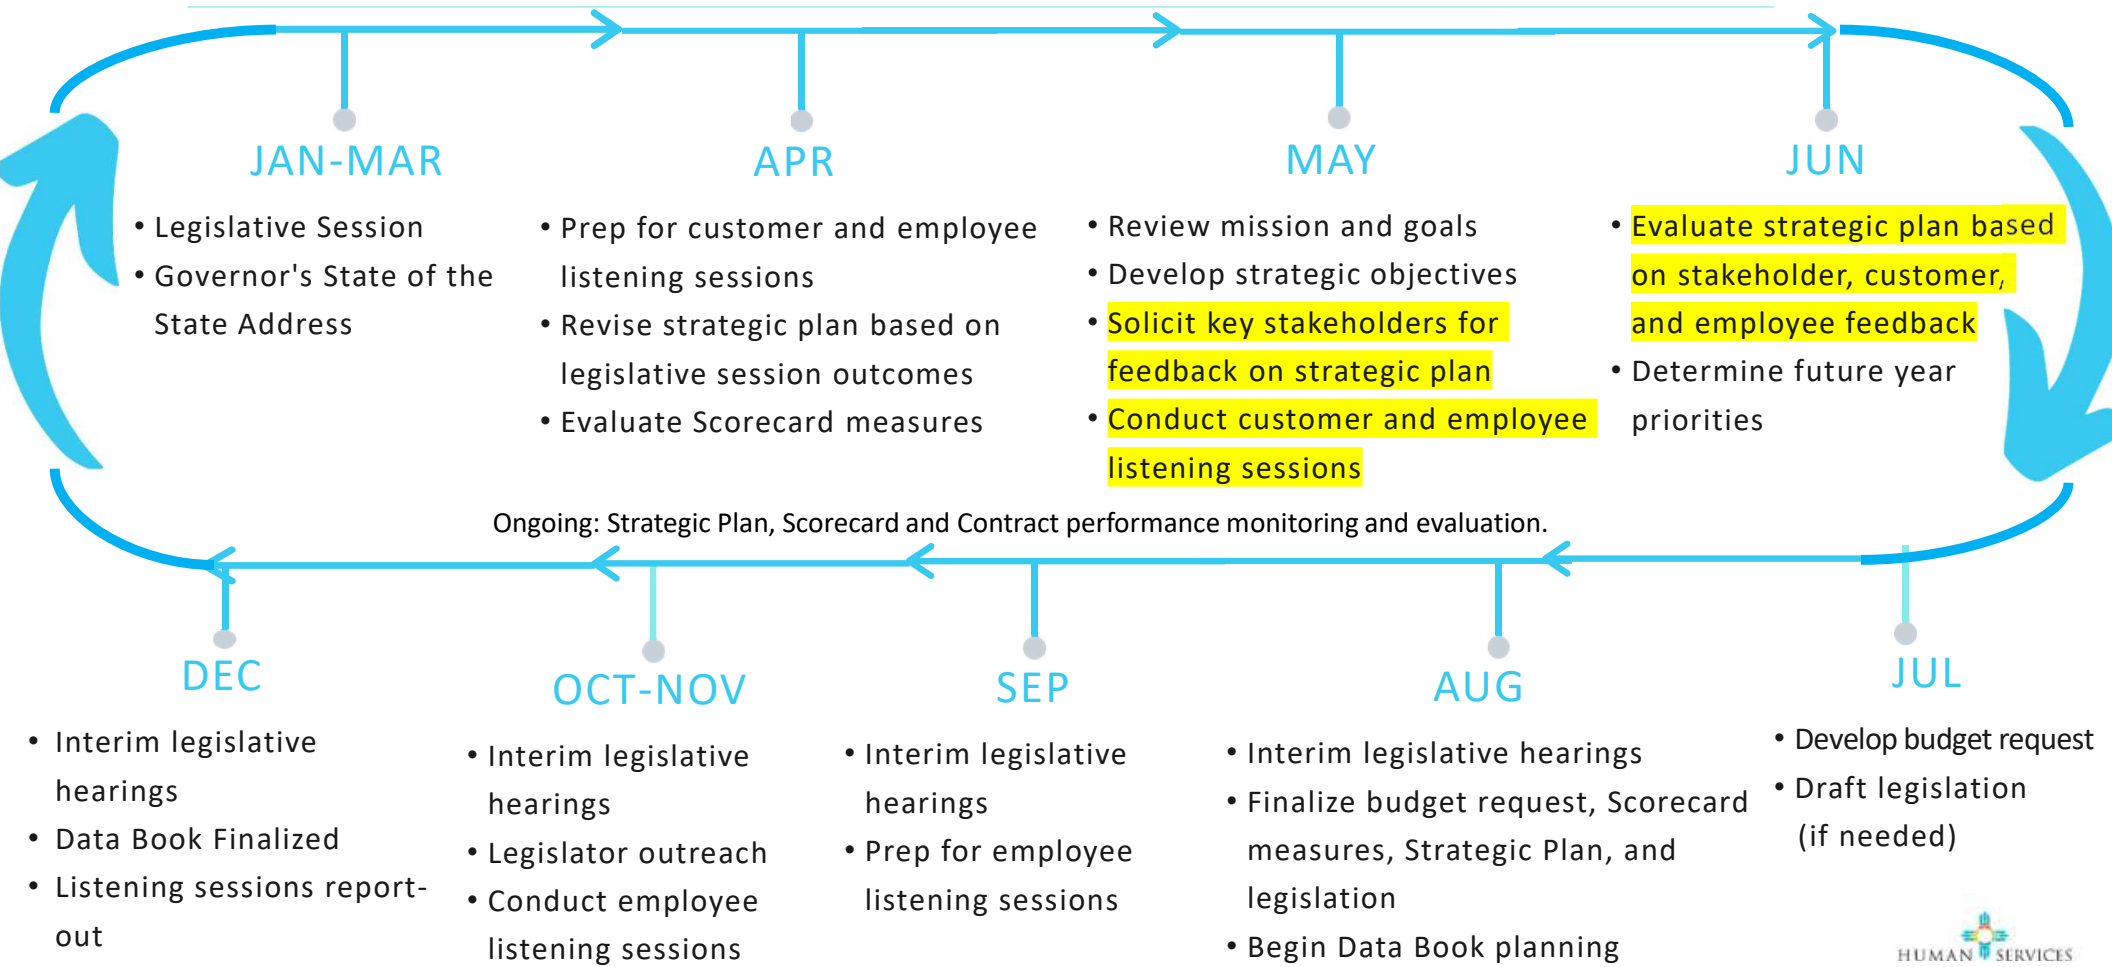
JAN-MAR

• Legislative Session
• Governor's State of the State Address

APR

• Prep for customer and employee listening sessions
• Revise strategic plan based on legislative session outcomes
• Evaluate Scorecard measures

MAY

• Review mission and goals
• Develop strategic objectives
• Solicit key stakeholders for feedback on strategic plan
• Conduct customer and employee listening sessions

JUN

• Evaluate strategic plan based on stakeholder, customer, and employee feedback
• Determine future year priorities

Ongoing: Strategic Plan, Scorecard and Contract performance monitoring and evaluation.

DEC

• Interim legislative hearings
• Data Book Finalized
• Listening sessions report-out

OCT-NOV

• Interim legislative hearings
• Legislator outreach
• Conduct employee listening sessions

SEP

• Interim legislative hearings
• Prep for employee listening sessions

AUG

• Interim legislative hearings
• Finalize budget request, Scorecard measures, Strategic Plan, and legislation
• Begin Data Book planning

JUL

• Develop budget request
• Draft legislation (if needed)

HUMAN SERVICES